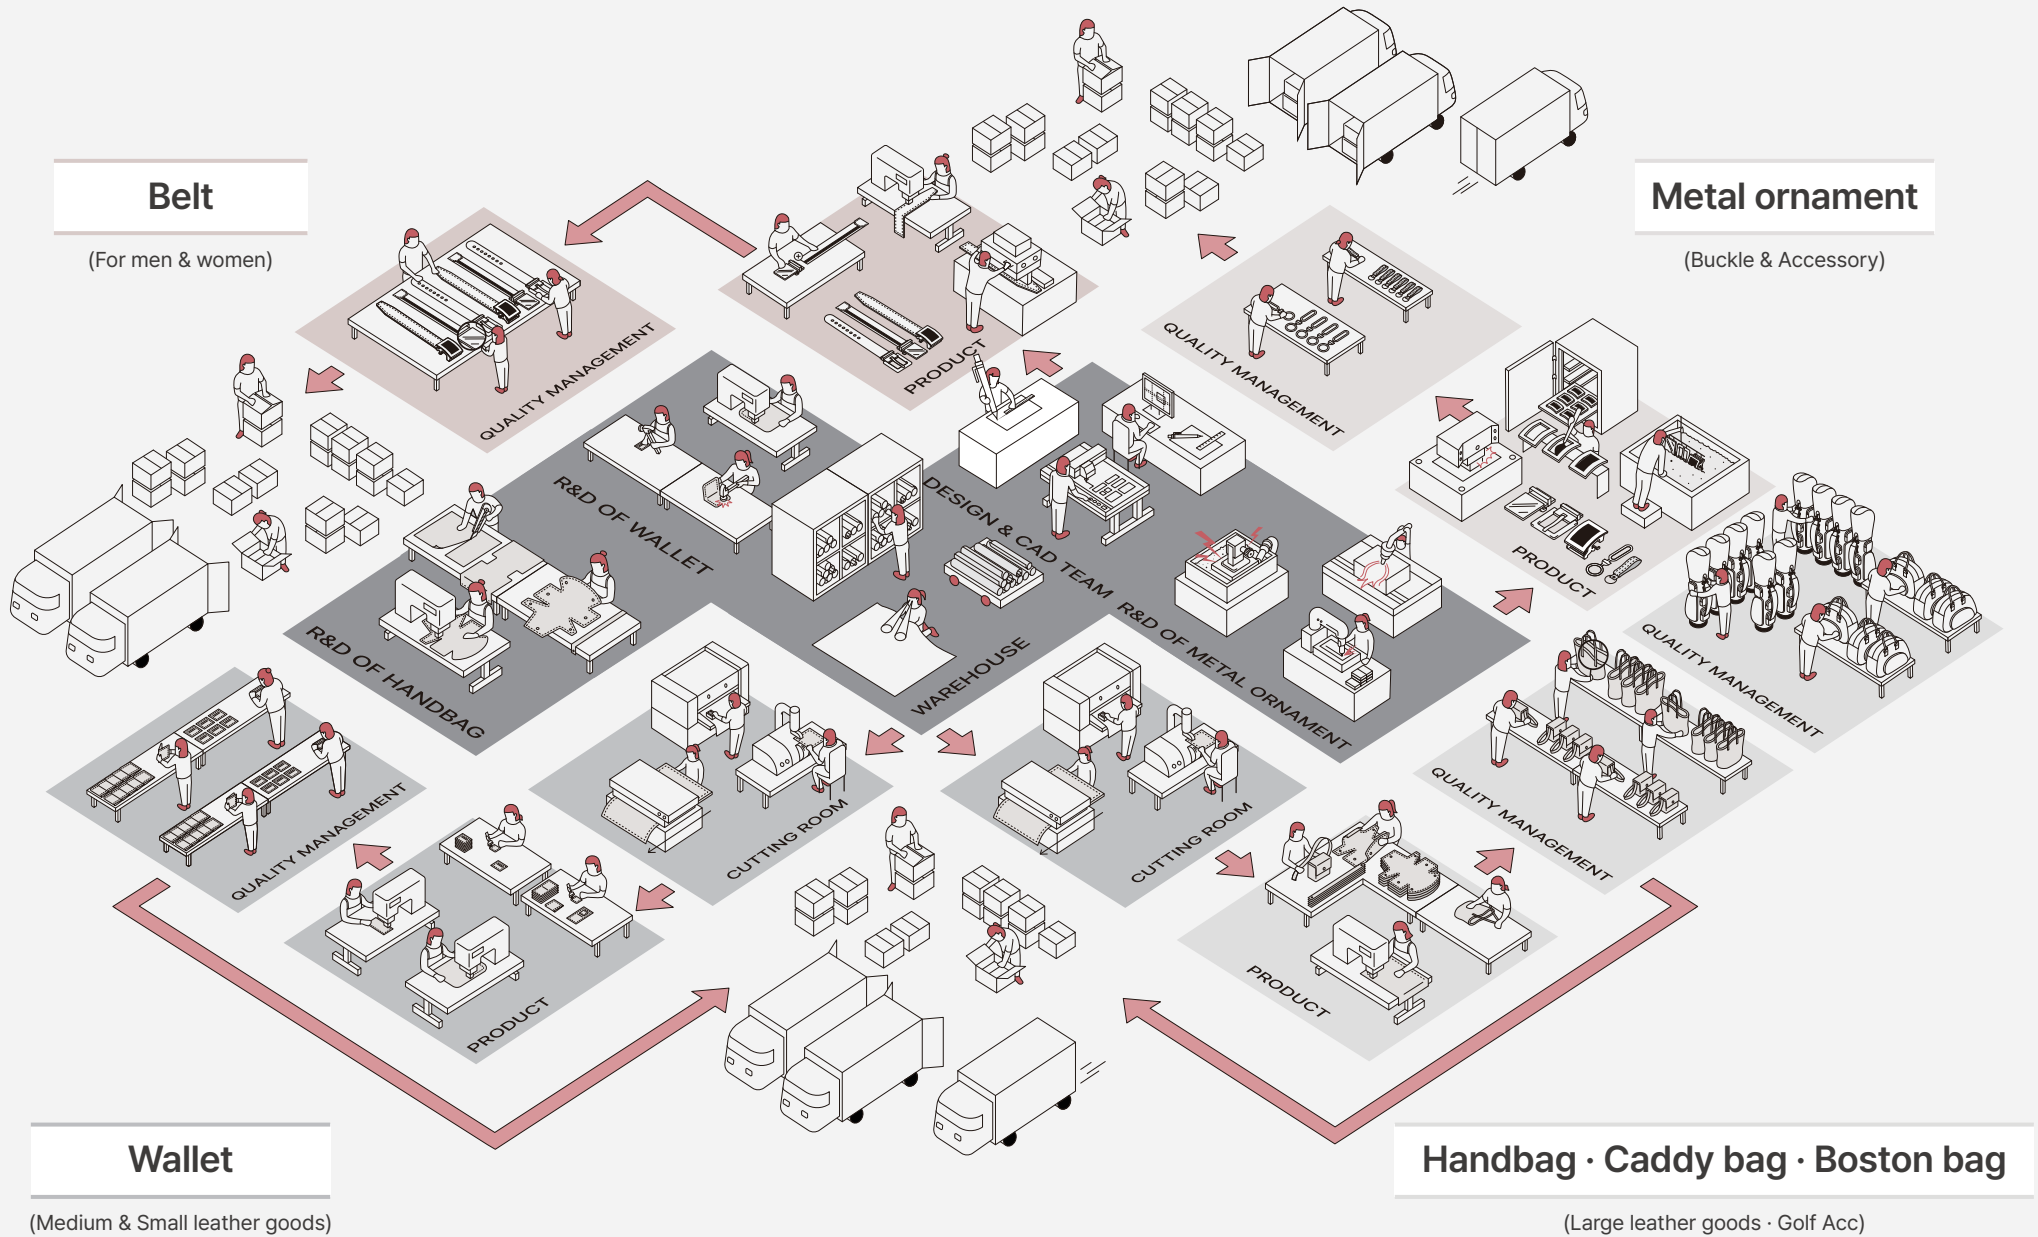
Belt

(For men & women)

Metal ornament

(Buckle & Accessory)

QUALITY MANAGEMENT

PRODUCT

QUALITY MANAGEMENT

R&D OF WALLET

DESIGN & CAD TEAM

PRODUCT

R&D OF HANDBAG

WAREHOUSE

R&D OF METAL ORNAMENT

QUALITY MANAGEMENT

QUALITY MANAGEMENT

CUTTING ROOM

CUTTING ROOM

QUALITY MANAGEMENT

PRODUCT

PRODUCT

Wallet

(Medium & Small leather goods)

Handbag · Caddy bag · Boston bag

(Large leather goods · Golf Acc)